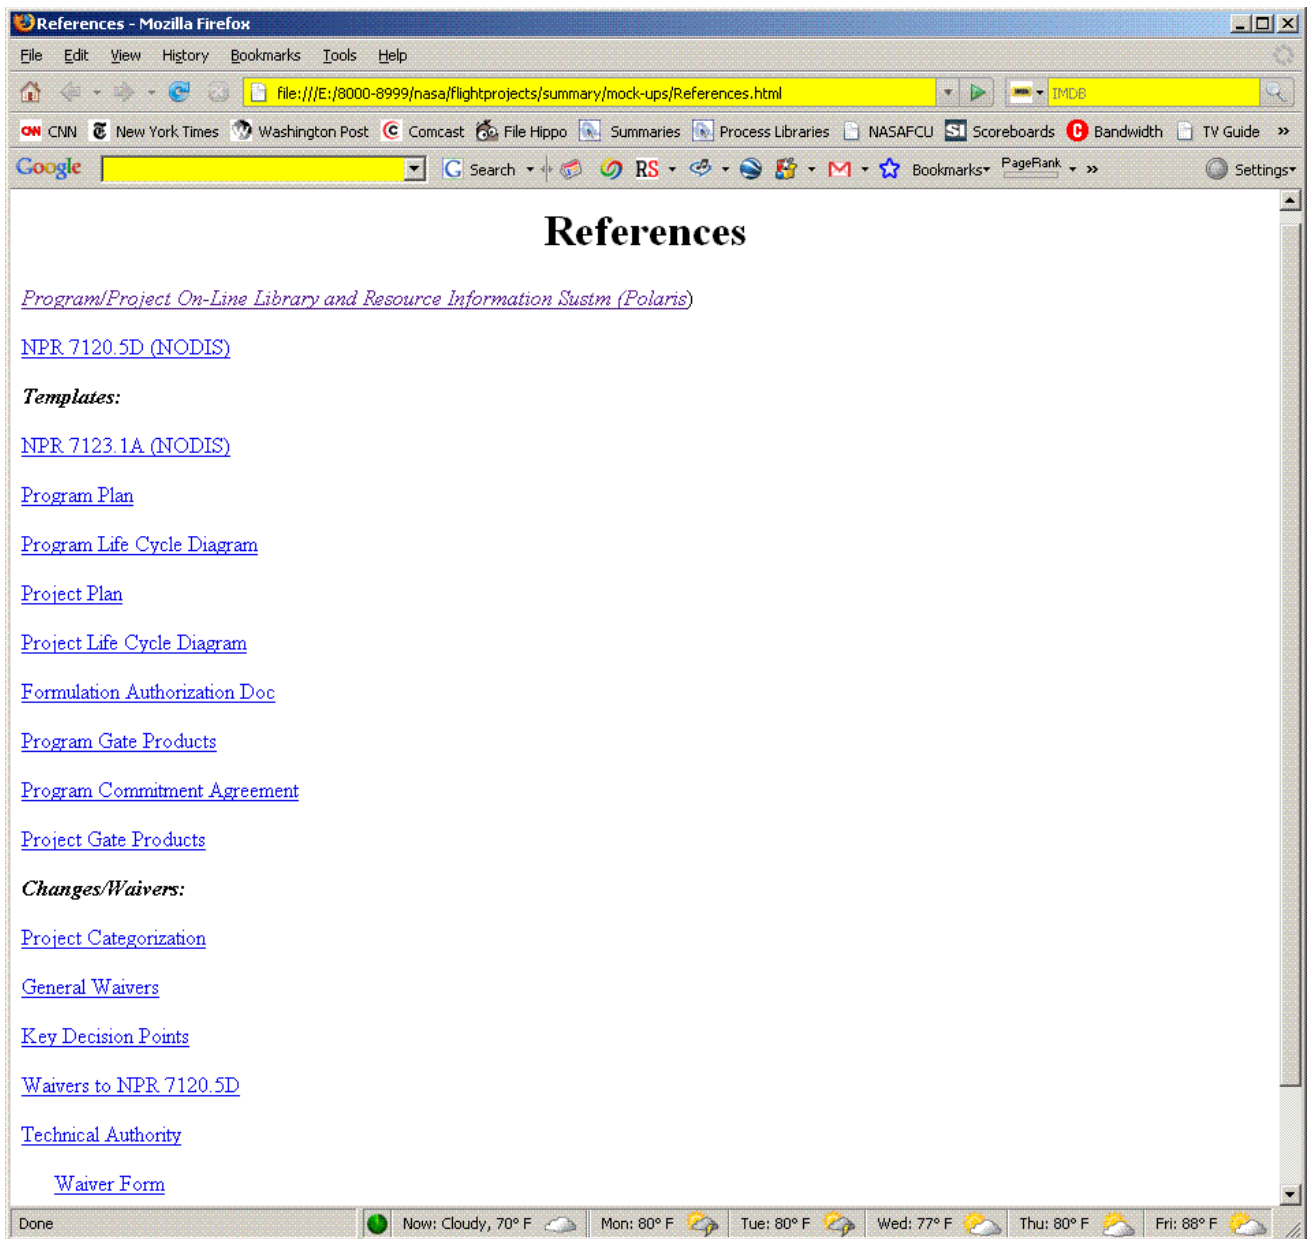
References - Mozilla Firefox

File Edit View History Bookmarks Tools Help

file:///E:/8000-8999/nasa/flightprojects/summary/mock-ups/References.html

IMDB

CNN New York Times Washington Post Comcast File Hippo Summaries Process Libraries NASAFCU Scoreboards Bandwidth TV Guide »

Google Search RS Bookmarks PageRank » Settings

References

Program/Project On-Line Library and Resource Information Sustm (Polaris)

NPR 7120.5D (NODIS)

Templates:

NPR 7123.1A (NODIS)

Program Plan

Program Life Cycle Diagram

Project Plan

Project Life Cycle Diagram

Formulation Authorization Doc

Program Gate Products

Program Commitment Agreement

Project Gate Products

Changes/Waivers:

Project Categorization

General Waivers

Key Decision Points

Waivers to NPR 7120.5D

Technical Authority

Waiver Form

Done | Now: Cloudy, 70° F | Mon: 80° F | Tue: 80° F | Wed: 77° F | Thu: 80° F | Fri: 88° F